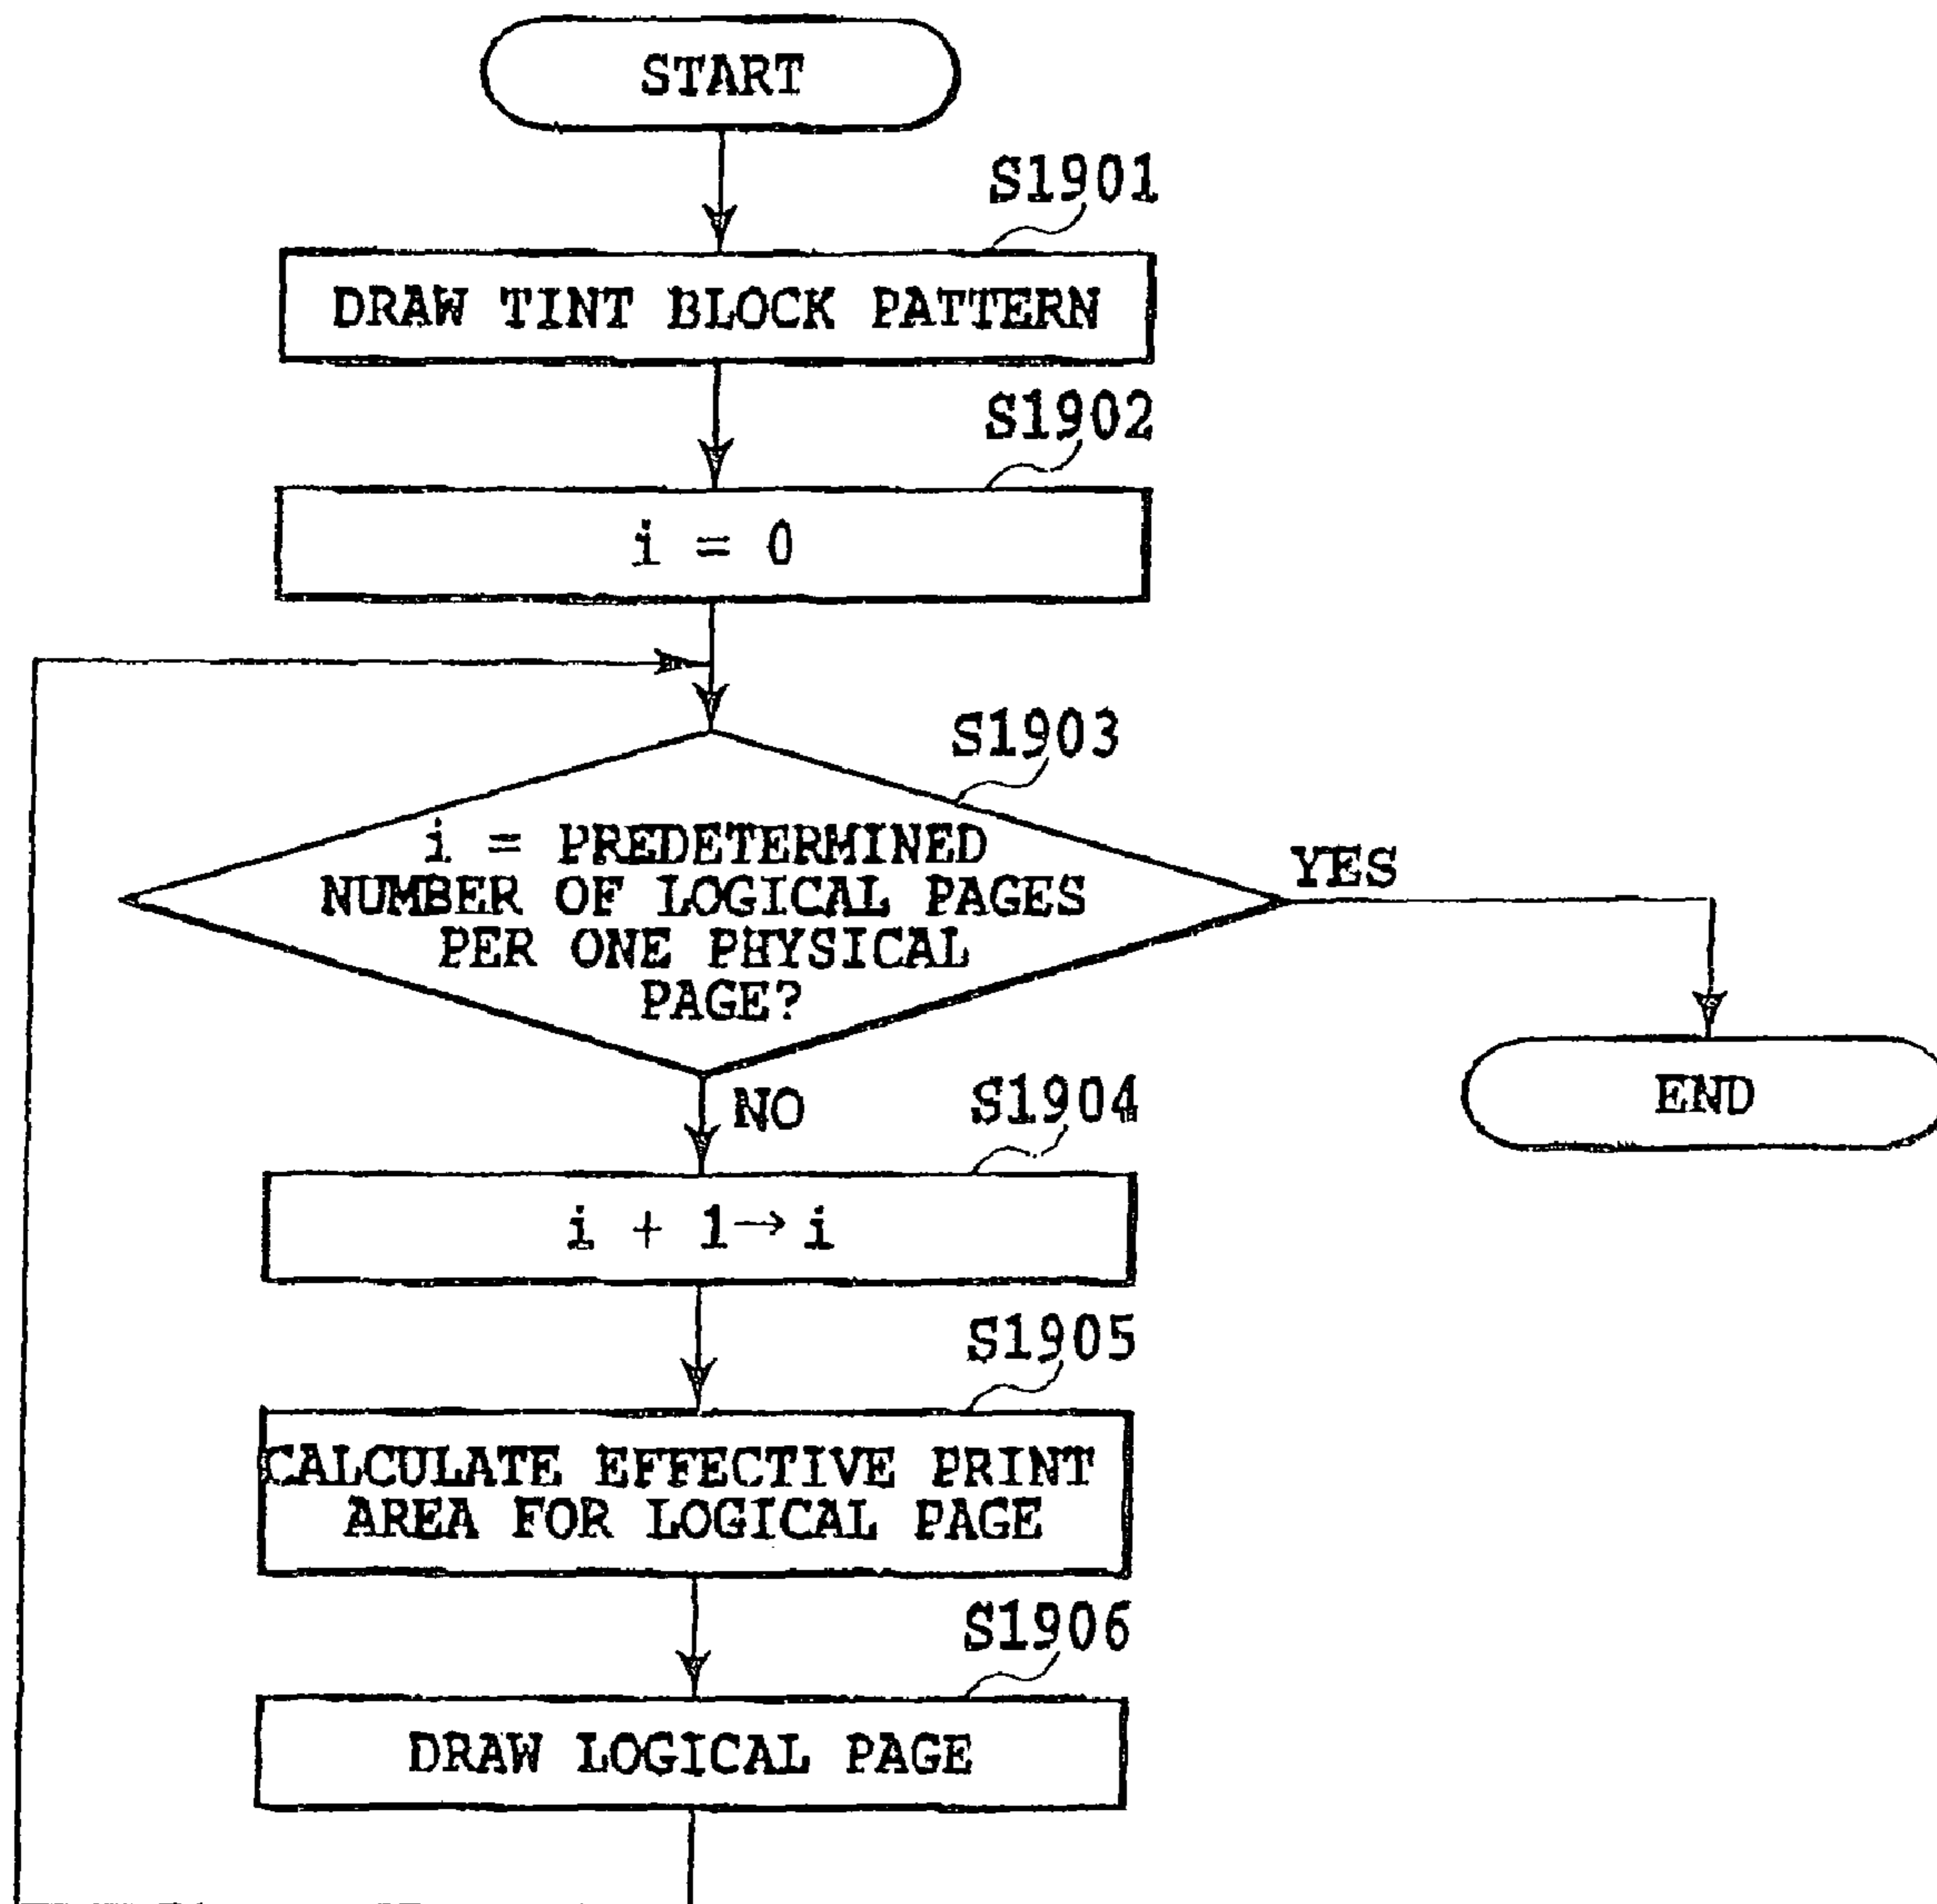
START

S1901

DRAW TINT BLOCK PATTERN

S1902

$i = 0$

S1903

$i$ = PREDETERMINED NUMBER OF LOGICAL PAGES PER ONE PHYSICAL PAGE?

YES

END

NO

S1904

$i + 1 \rightarrow i$

S1905

CALCULATE EFFECTIVE PRINT AREA FOR LOGICAL PAGE

S1906

DRAW LOGICAL PAGE